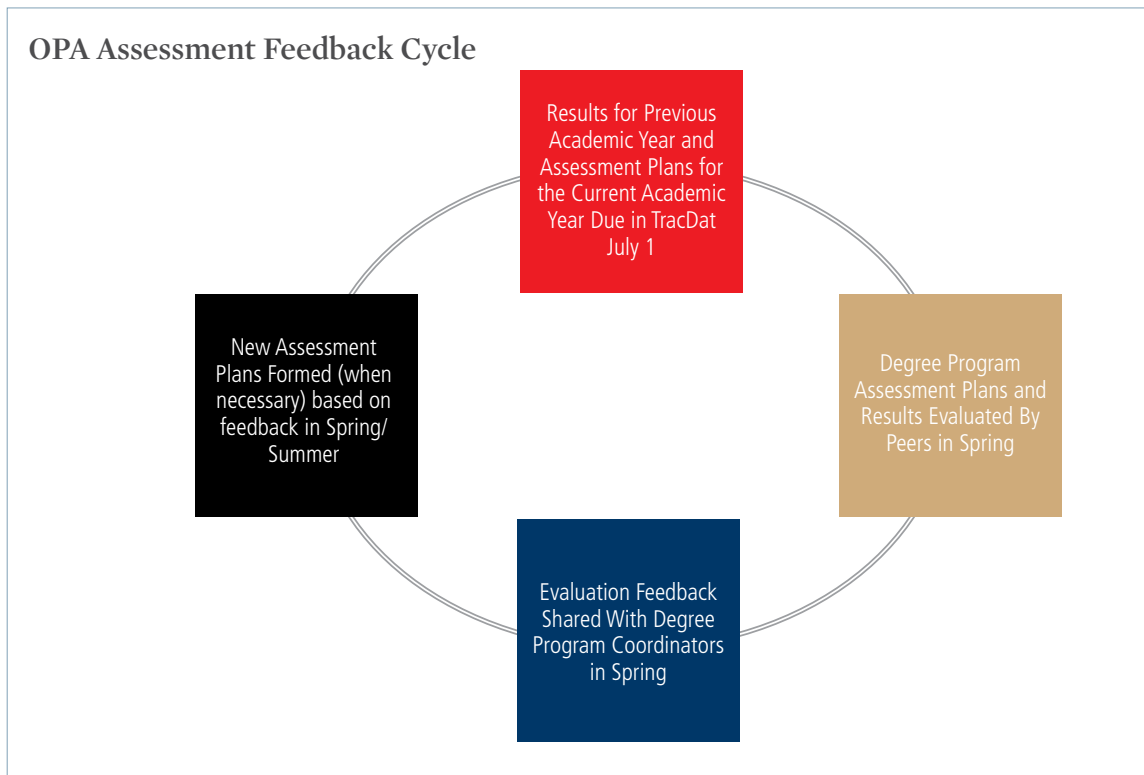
OPA Assessment Feedback Cycle

Results for Previous Academic Year and Assessment Plans for the Current Academic Year Due in TracDat July 1

Degree Program Assessment Plans and Results Evaluated By Peers in Spring

Evaluation Feedback Shared With Degree Program Coordinators in Spring

New Assessment Plans Formed (when necessary) based on feedback in Spring/ Summer